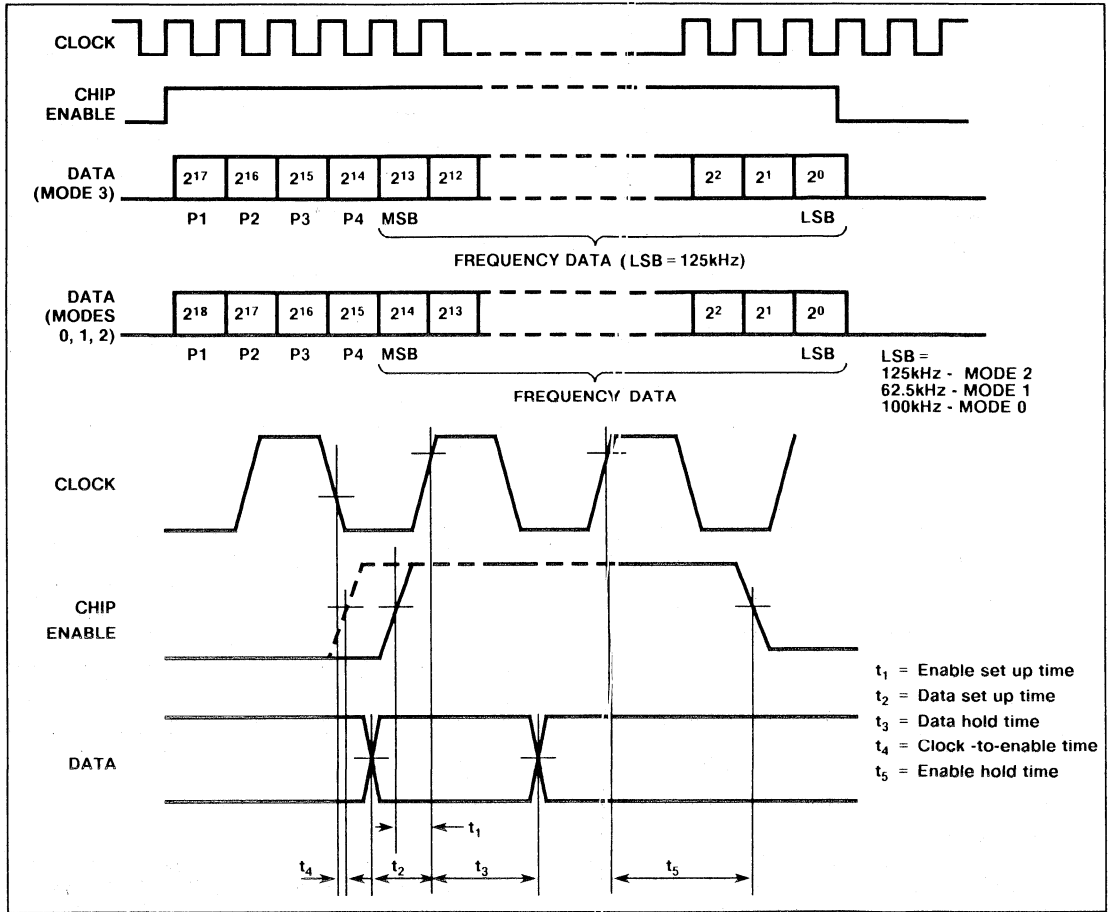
CLOCK

CHIP ENABLE

DATA (MODE 3)

$2^{17}$ $2^{16}$ $2^{15}$ $2^{14}$ $2^{13}$ $2^{12}$ $2^{2}$ $2^{1}$ $2^{0}$

P1 P2 P3 P4 MSB LSB

FREQUENCY DATA (LSB = 125kHz)

DATA (MODES 0, 1, 2)

$2^{18}$ $2^{17}$ $2^{16}$ $2^{15}$ $2^{14}$ $2^{13}$ $2^{2}$ $2^{1}$ $2^{0}$

P1 P2 P3 P4 MSB LSB

FREQUENCY DATA

LSB =
125kHz - MODE 2
62.5kHz - MODE 1
100kHz - MODE 0

CLOCK

CHIP ENABLE

DATA

$t_1$

$t_4$ $t_2$ $t_3$ $t_5$

$t_1$ = Enable set up time
$t_2$ = Data set up time
$t_3$ = Data hold time
$t_4$ = Clock -to-enable time
$t_5$ = Enable hold time